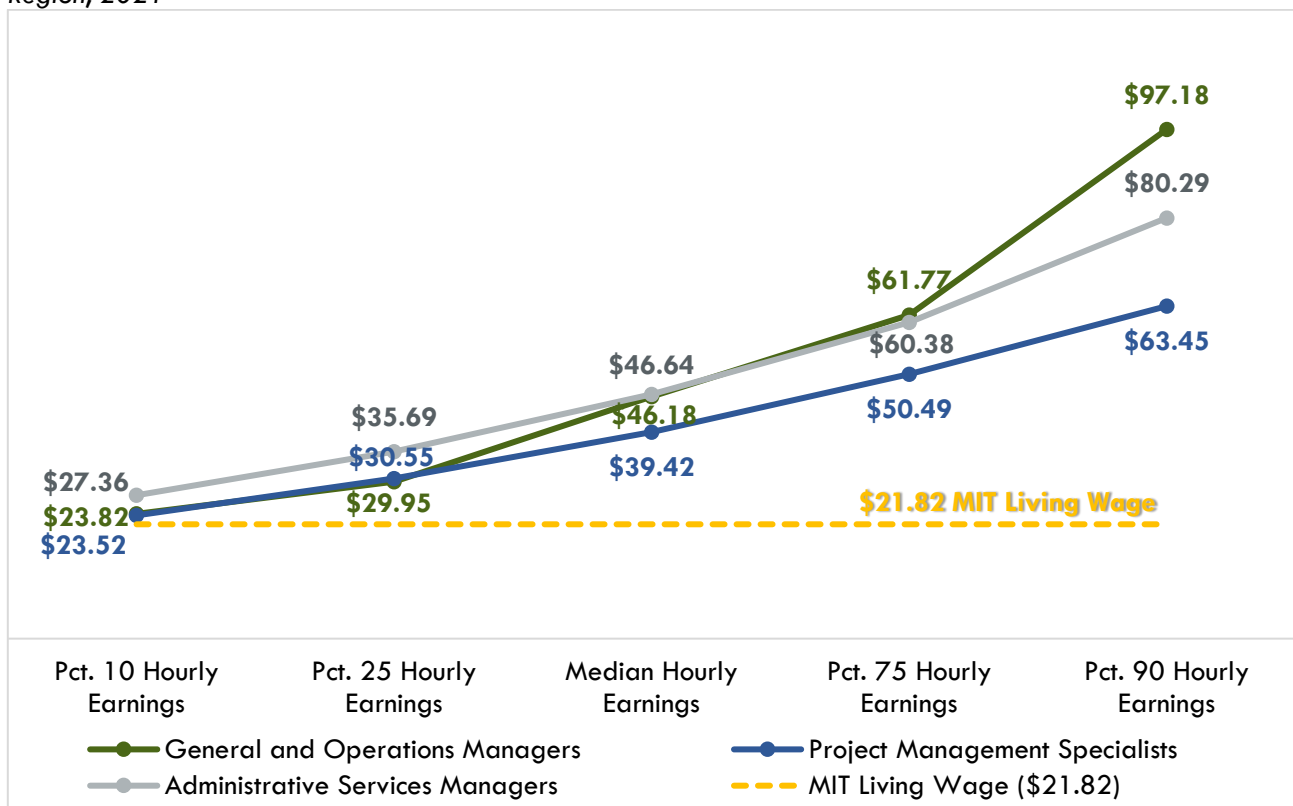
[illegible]

$97.18

$80.29

$61.77

$60.38

$63.45

$46.64

$46.18

$50.49

$35.69

$30.55

$39.42

$27.36

$23.82

$29.95

$21.82 MIT Living Wage

$23.52

Pct. 10 Hourly Earnings

Pct. 25 Hourly Earnings

Median Hourly Earnings

Pct. 75 Hourly Earnings

Pct. 90 Hourly Earnings

General and Operations Managers

Project Management Specialists

Administrative Services Managers

MIT Living Wage ($21.82)